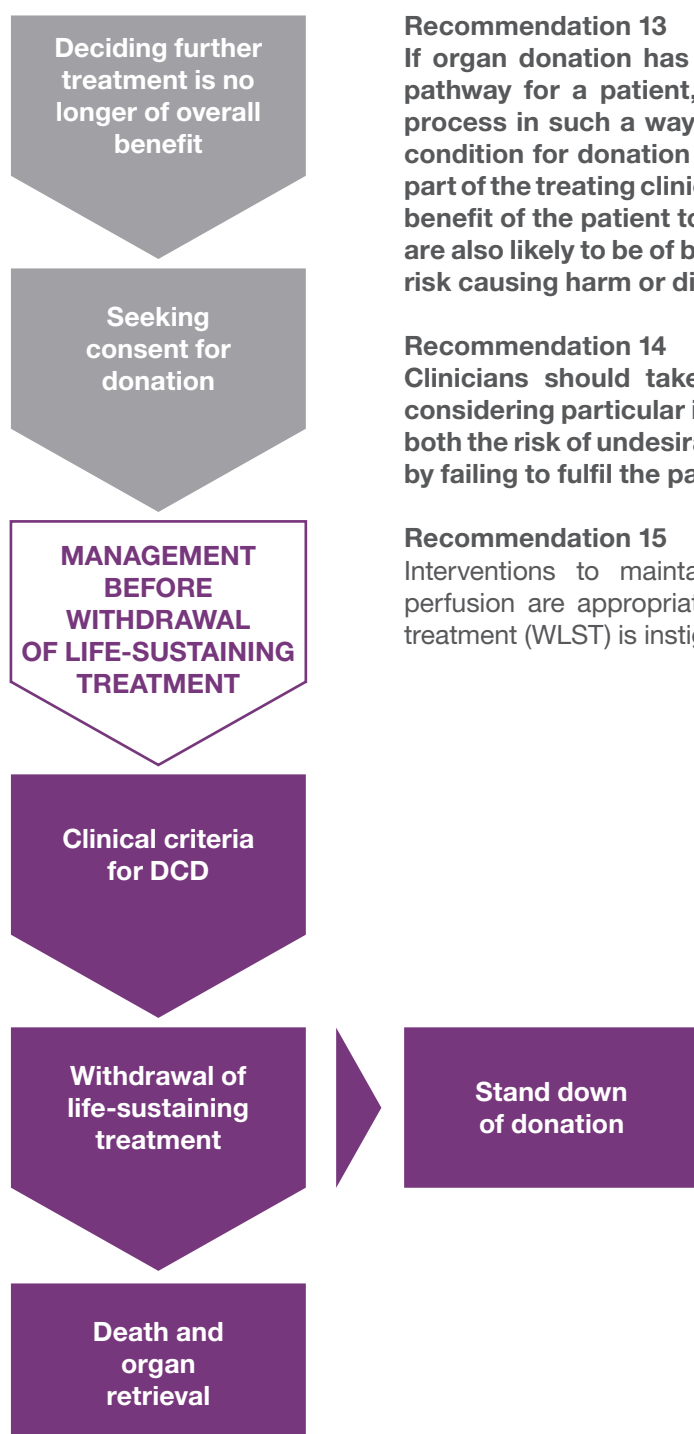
Deciding further treatment is no longer of overall benefit

Seeking consent for donation

MANAGEMENT BEFORE WITHDRAWAL OF LIFE-SUSTAINING TREATMENT

Clinical criteria for DCD

Withdrawal of life-sustaining treatment

Death and organ retrieval

Stand down of donation

Recommendation 13
If organ donation has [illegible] pathway for a patient, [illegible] process in such a way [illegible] condition for donation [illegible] part of the treating clini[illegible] benefit of the patient to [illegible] are also likely to be of b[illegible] risk causing harm or di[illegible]

Recommendation 14
Clinicians should take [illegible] considering particular i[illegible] both the risk of undesira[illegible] by failing to fulfil the pa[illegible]

Recommendation 15
Interventions to mainta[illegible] perfusion are appropriat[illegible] treatment (WLST) is instig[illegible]